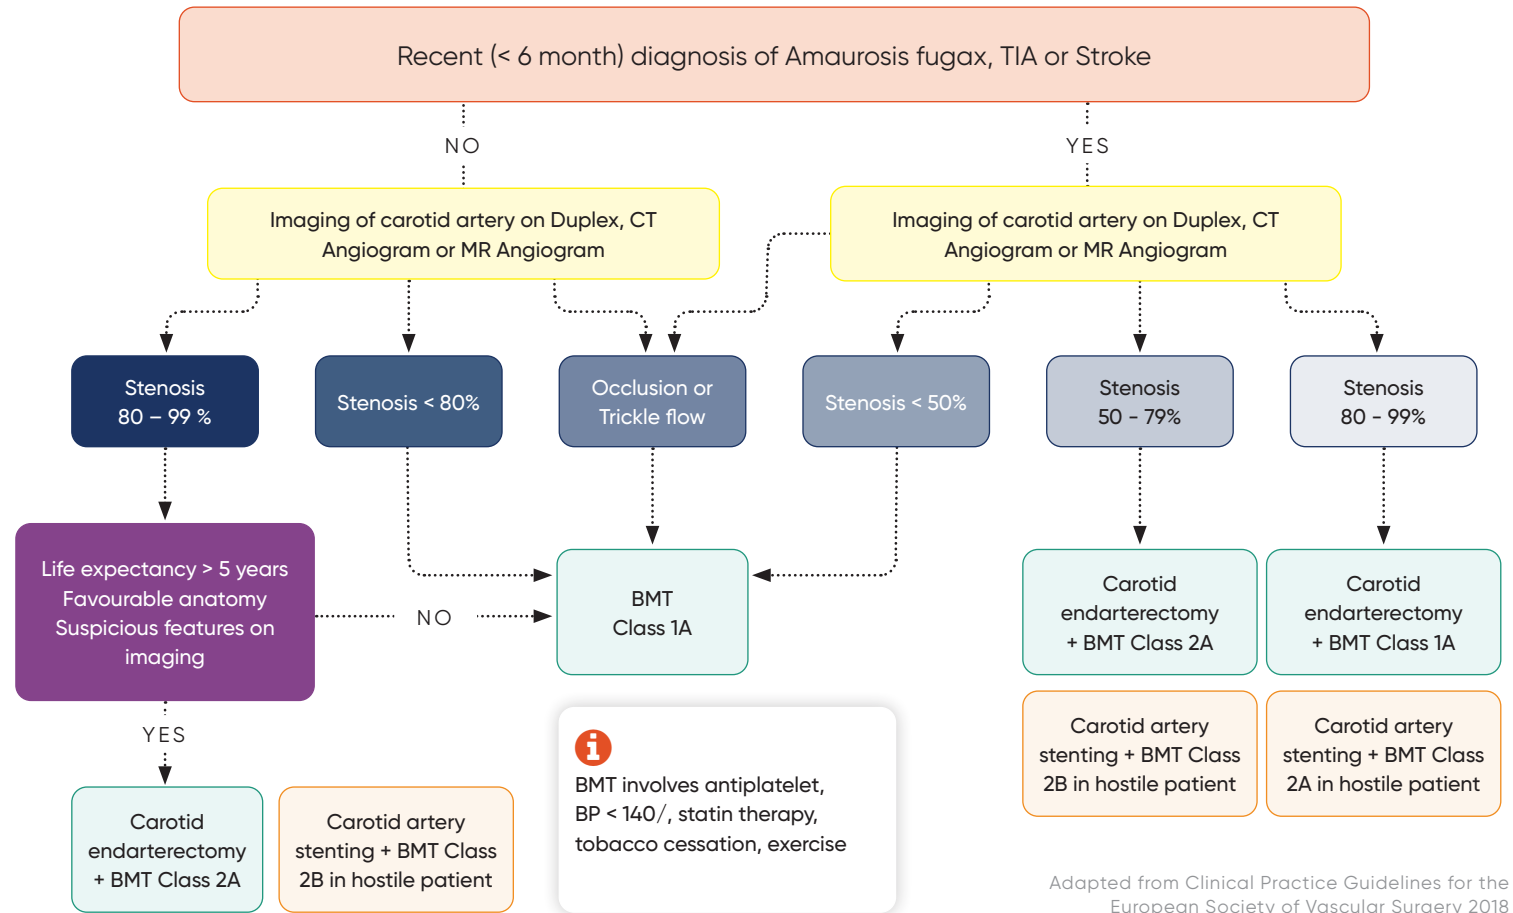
Recent (< 6 month) diagnosis of Amaurosis fugax, TIA or Stroke

NO

YES

Imaging of carotid artery on Duplex, CT Angiogram or MR Angiogram

Imaging of carotid artery on Duplex, CT Angiogram or MR Angiogram

Stenosis 80 – 99 %

Stenosis < 80%

Occlusion or Trickle flow

Stenosis < 50%

Stenosis 50 - 79%

Stenosis 80 - 99%

Life expectancy > 5 years Favourable anatomy Suspicious features on imaging

NO

BMT Class 1A

Carotid endarterectomy + BMT Class 2A

Carotid endarterectomy + BMT Class 1A

Carotid artery stenting + BMT Class 2B in hostile patient

Carotid artery stenting + BMT Class 2A in hostile patient

YES

Carotid endarterectomy + BMT Class 2A

Carotid artery stenting + BMT Class 2B in hostile patient

BMT involves antiplatelet, BP < 140/, statin therapy, tobacco cessation, exercise

Adapted from Clinical Practice Guidelines for the European Society of Vascular Surgery 2018